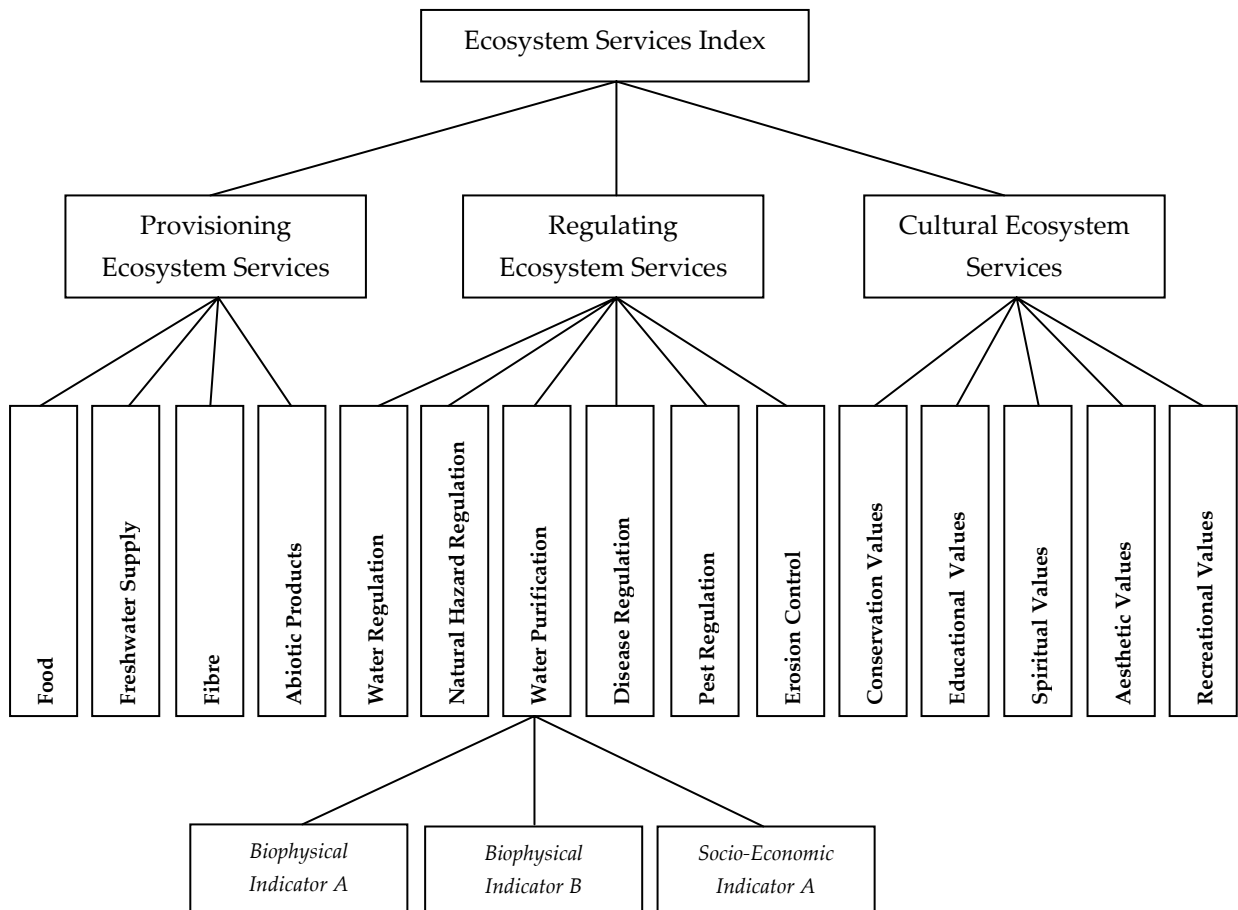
Ecosystem Services Index

Provisioning Ecosystem Services

Regulating Ecosystem Services

Cultural Ecosystem Services

Food

Freshwater Supply

Fibre

Abiotic Products

Water Regulation

Natural Hazard Regulation

Water Purification

Disease Regulation

Pest Regulation

Erosion Control

Conservation Values

Educational Values

Spiritual Values

Aesthetic Values

Recreational Values

Biophysical Indicator A

Biophysical Indicator B

Socio-Economic Indicator A